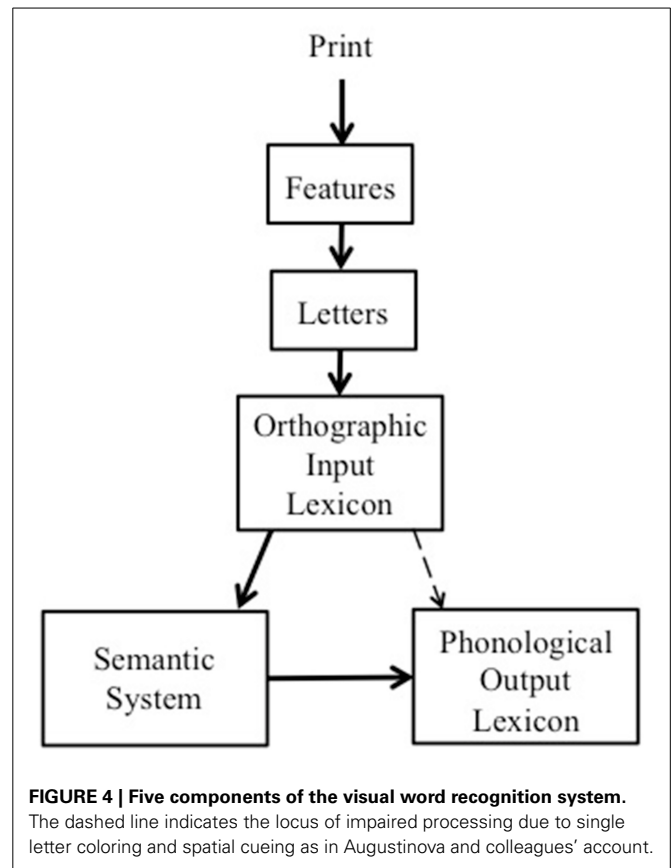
Print

Features

Letters

Orthographic Input Lexicon

Semantic System

Phonological Output Lexicon

**FIGURE 4 | Five components of the visual word recognition system.** The dashed line indicates the locus of impaired processing due to single letter coloring and spatial cueing as in Augustinova and colleagues' account.